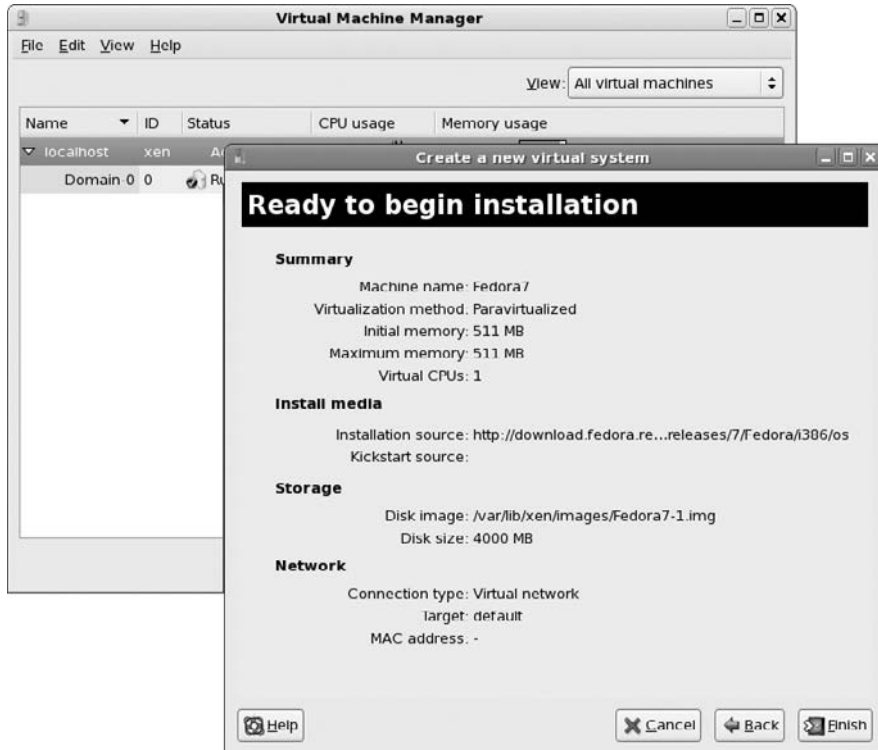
Virtual Machine Manager

File Edit View Help

View: All virtual machines

| Name | ID | Status | CPU usage | Memory usage |
|---|---|---|---|---|
| localhost | xen | A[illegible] | | |
| Domain 0 | 0 | Ru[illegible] | | |

Create a new virtual system

Ready to begin installation

Summary

Machine name: Fedora7
Virtualization method: Paravirtualized
Initial memory: 511 MB
Maximum memory: 511 MB
Virtual CPUs: 1

Install media

Installation source: http://download.fedora.re...releases/7/Fedora/i386/os
Kickstart source:

Storage

Disk image: /var/lib/xen/images/Fedora7-1.img
Disk size: 4000 MB

Network

Connection type: Virtual network
Target: default
MAC address: -

Help

Cancel Back Finish